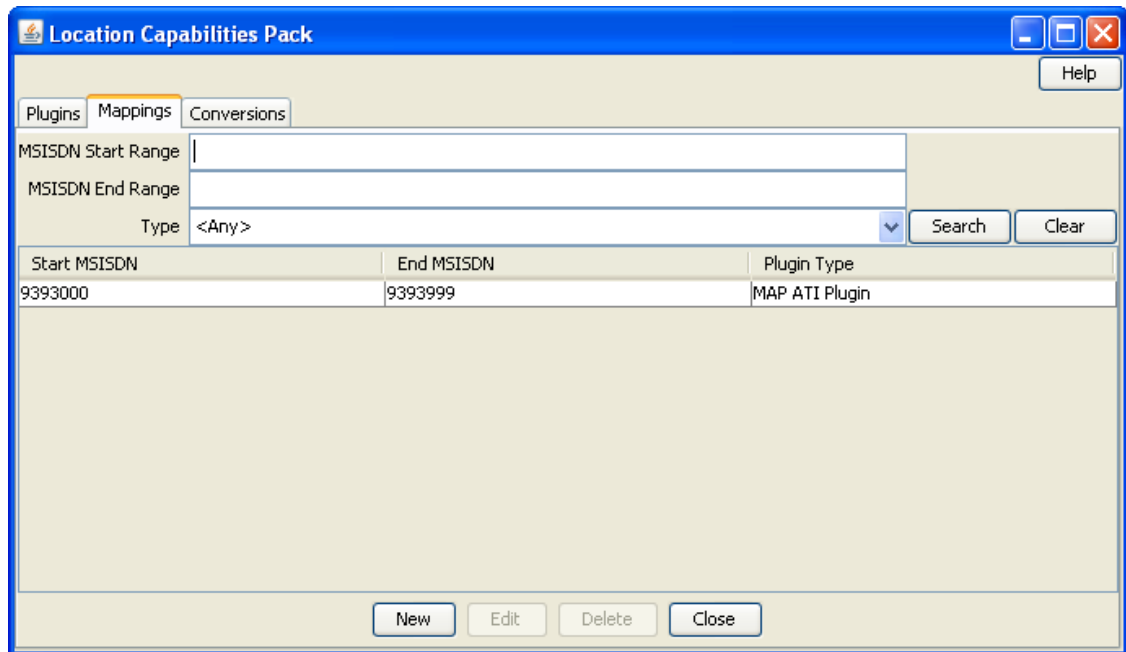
Location Capabilities Pack

Help

Plugins | Mappings | Conversions

MSISDN Start Range

MSISDN End Range

Type <Any>

Search Clear

| Start MSISDN | End MSISDN | Plugin Type |
|---|---|---|
| 9393000 | 9393999 | MAP ATI Plugin |

New Edit Delete Close